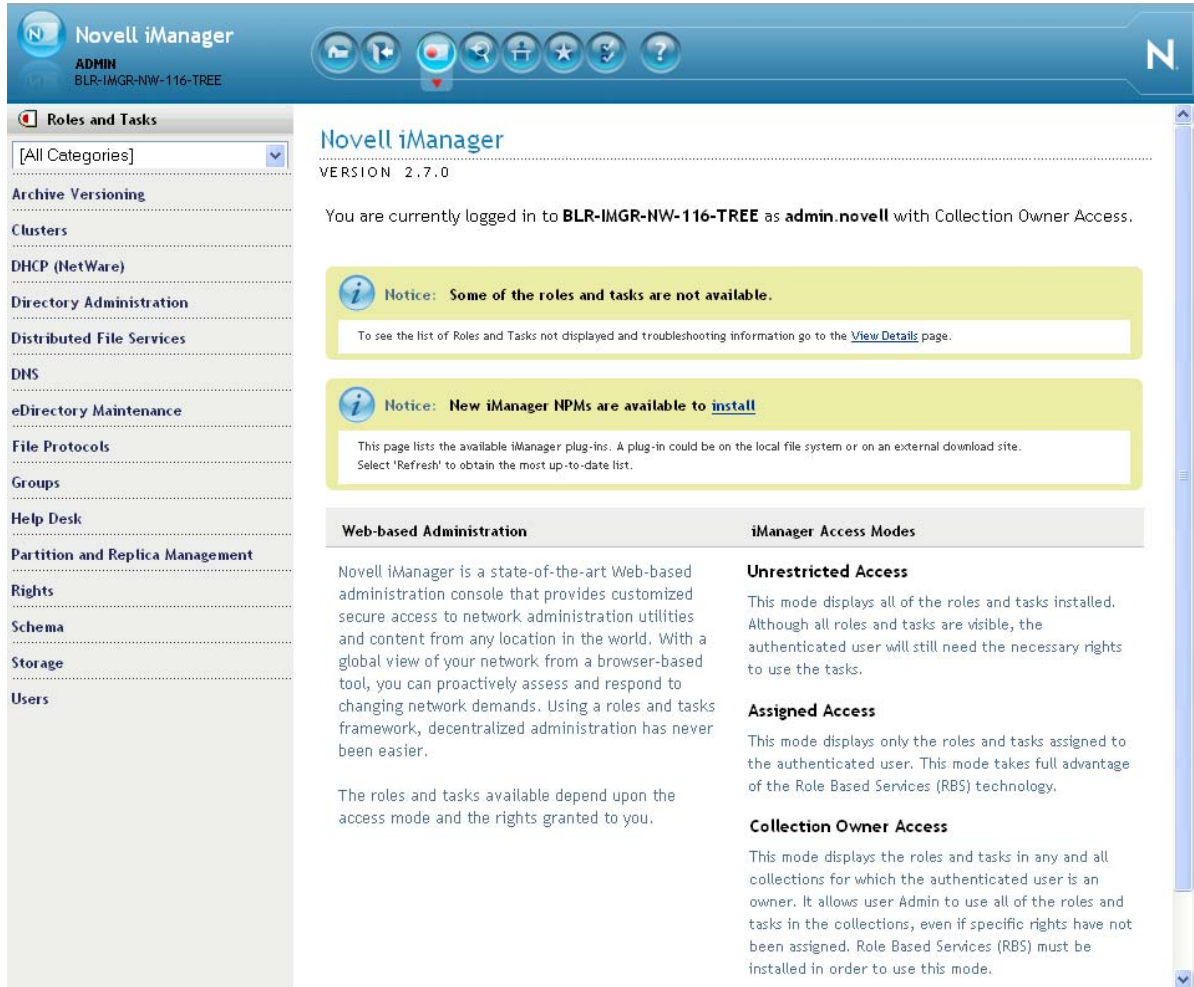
Novell iManager
ADMIN
BLR-IMGR-NW-116-TREE

N

Roles and Tasks

[All Categories]

Archive Versioning
Clusters
DHCP (NetWare)
Directory Administration
Distributed File Services
DNS
eDirectory Maintenance
File Protocols
Groups
Help Desk
Partition and Replica Management
Rights
Schema
Storage
Users

Novell iManager
VERSION 2.7.0

You are currently logged in to **BLR-IMGR-NW-116-TREE** as **admin.novell** with Collection Owner Access.

Notice: Some of the roles and tasks are not available.

To see the list of Roles and Tasks not displayed and troubleshooting information go to the View Details page.

Notice: New iManager NPMs are available to install

This page lists the available iManager plug-ins. A plug-in could be on the local file system or on an external download site. Select 'Refresh' to obtain the most up-to-date list.

Web-based Administration

Novell iManager is a state-of-the-art Web-based administration console that provides customized secure access to network administration utilities and content from any location in the world. With a global view of your network from a browser-based tool, you can proactively assess and respond to changing network demands. Using a roles and tasks framework, decentralized administration has never been easier.

The roles and tasks available depend upon the access mode and the rights granted to you.

iManager Access Modes

Unrestricted Access

This mode displays all of the roles and tasks installed. Although all roles and tasks are visible, the authenticated user will still need the necessary rights to use the tasks.

Assigned Access

This mode displays only the roles and tasks assigned to the authenticated user. This mode takes full advantage of the Role Based Services (RBS) technology.

Collection Owner Access

This mode displays the roles and tasks in any and all collections for which the authenticated user is an owner. It allows user Admin to use all of the roles and tasks in the collections, even if specific rights have not been assigned. Role Based Services (RBS) must be installed in order to use this mode.